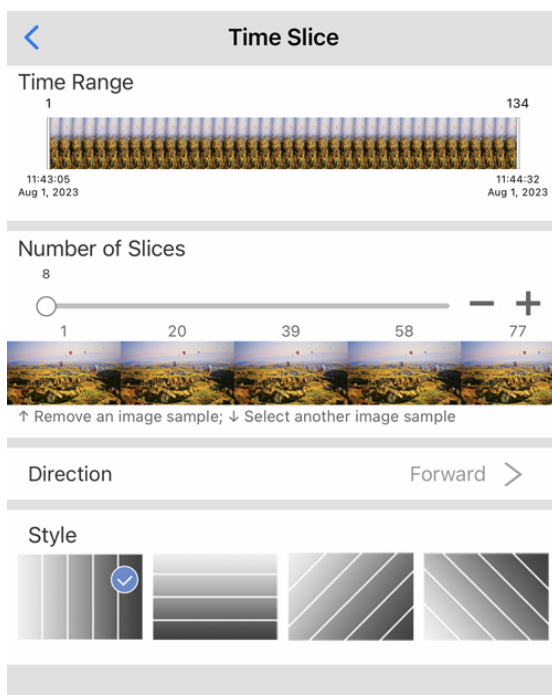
Time Slice

Time Range

1

134

11:43:05
Aug 1, 2023

11:44:32
Aug 1, 2023

Number of Slices

8

− +

1 20 39 58 77

↑ Remove an image sample; ↓ Select another image sample

Direction

Forward >

Style